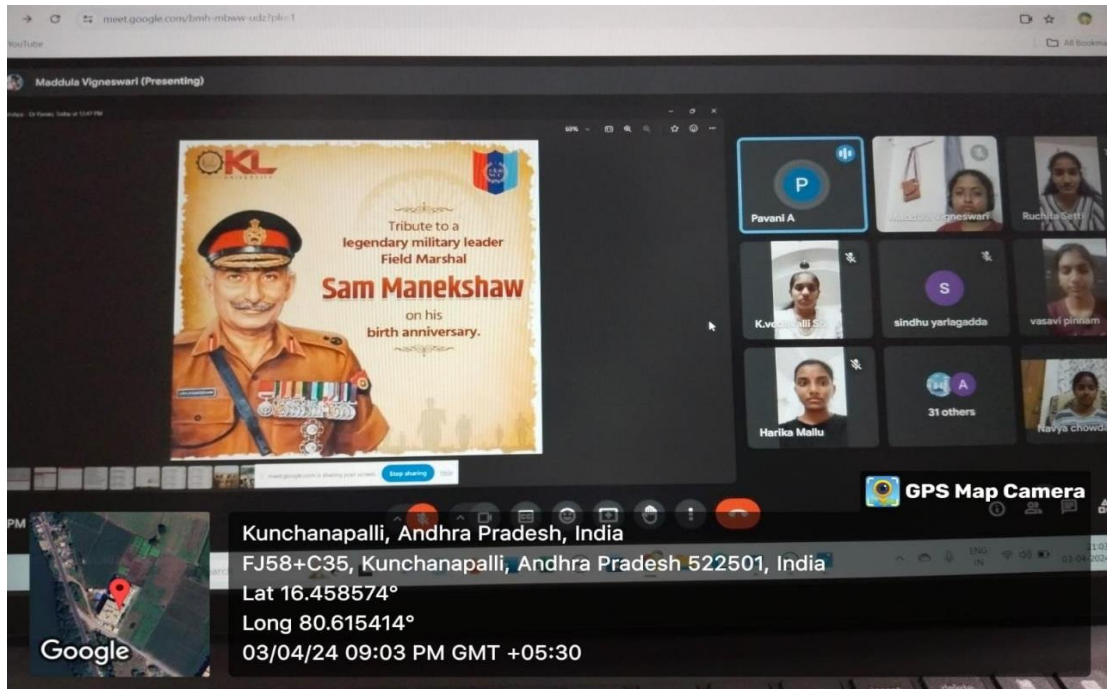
meet.google.com/bmh-mbww-udz?pli=1

YouTube

All Bookmarks

Maddula Vigneswari (Presenting)

KL UNIVERSITY

Tribute to a legendary military leader Field Marshal

Sam Manekshaw

on his birth anniversary.

60%

Pavani A

P

Maddula Vigneswari

Ruchita Setti

K.vedavalli S

sindhu yarlagadda

S

vasavi pinnam

Harika Mallu

A

31 others

Navya chowda

meet.google.com is sharing your screen. Stop sharing Hide

GPS Map Camera

Kunchanapalli, Andhra Pradesh, India

FJ58+C35, Kunchanapalli, Andhra Pradesh 522501, India

Lat 16.458574°

Long 80.615414°

03/04/24 09:03 PM GMT +05:30

Google

ENG IN

03-04-2024